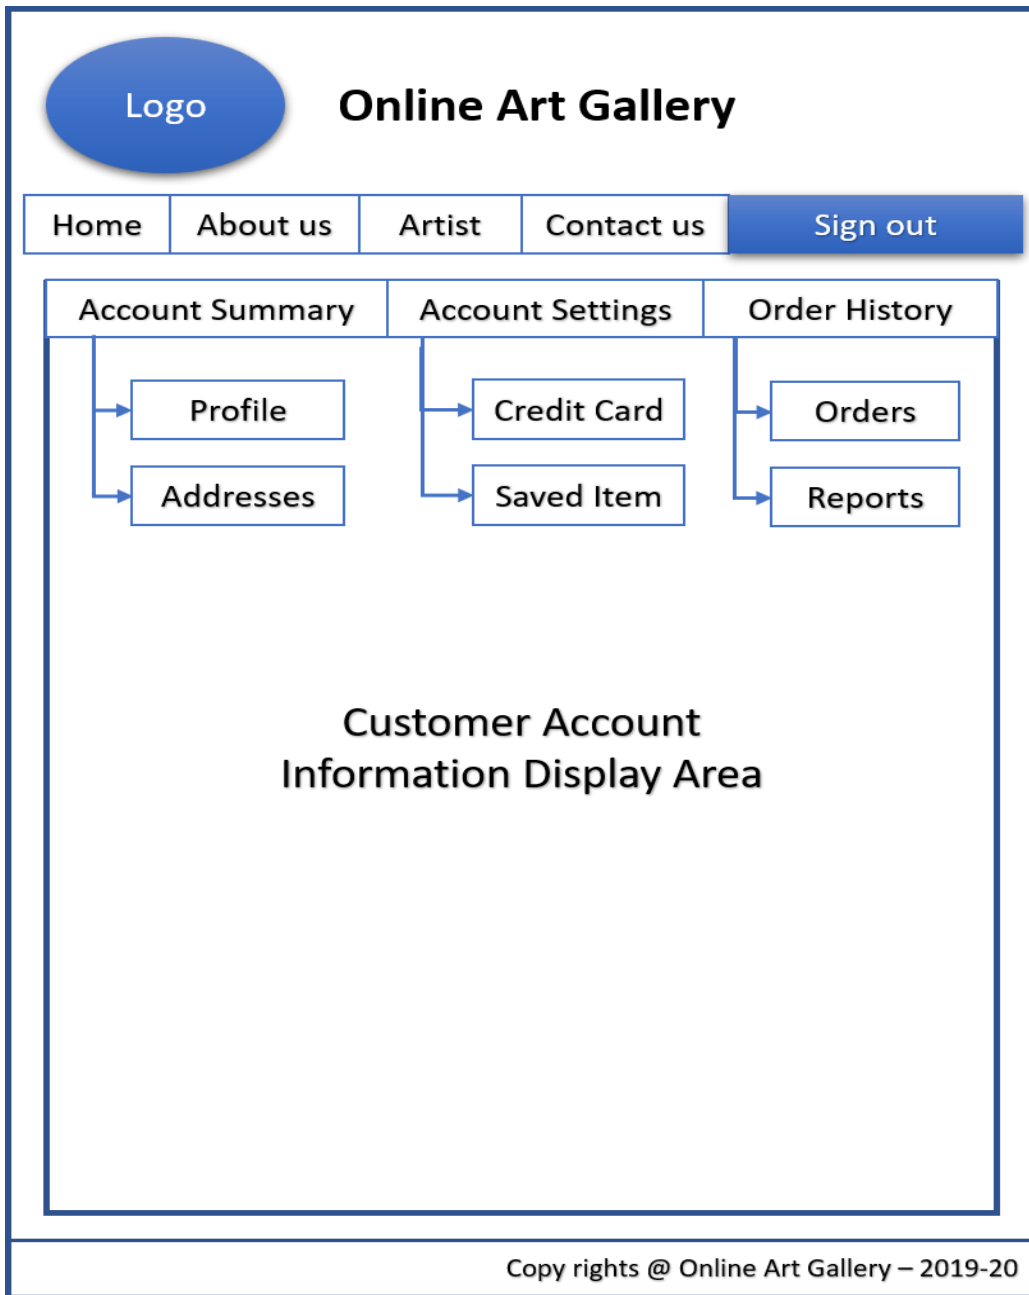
Logo

Online Art Gallery

| Home | About us | Artist | Contact us | Sign out |
|---|---|---|---|---|

| Account Summary | Account Settings | Order History |
|---|---|---|

Profile
Addresses

Credit Card
Saved Item

Orders
Reports

Customer Account
Information Display Area

Copy rights @ Online Art Gallery – 2019-20